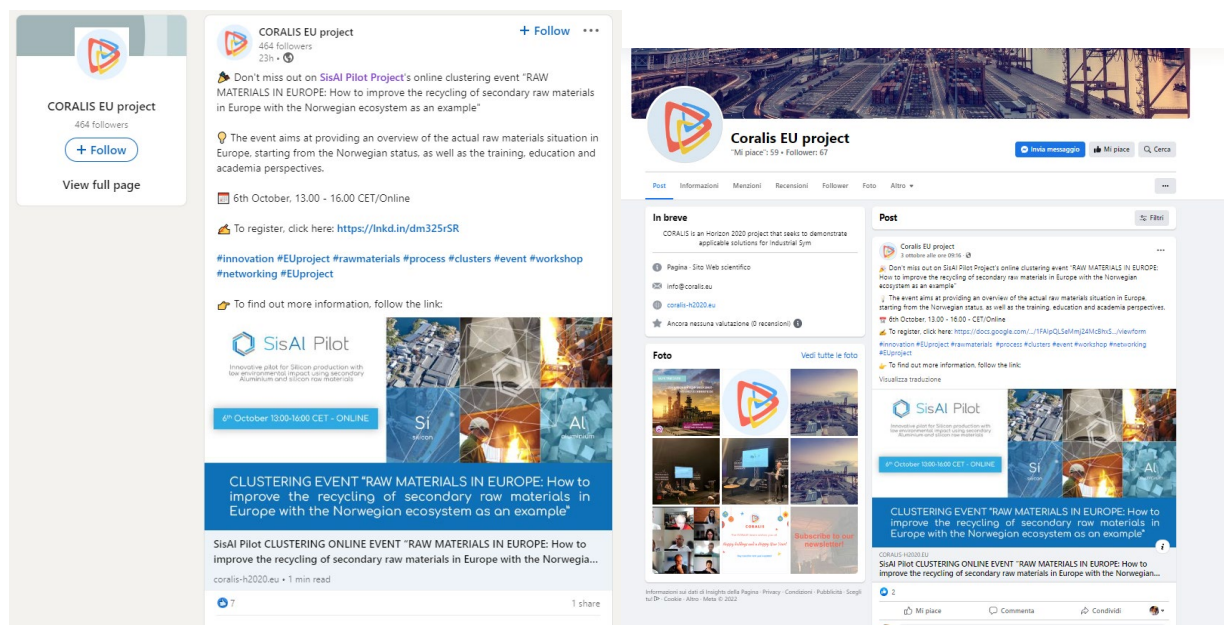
CORALIS EU project
464 followers
+ Follow
View full page

CORALIS EU project
464 followers
23h •
+ Follow
•••

Don't miss out on SisAl Pilot Project's online clustering event "RAW MATERIALS IN EUROPE: How to improve the recycling of secondary raw materials in Europe with the Norwegian ecosystem as an example"

The event aims at providing an overview of the actual raw materials situation in Europe, starting from the Norwegian status, as well as the training, education and academia perspectives.

6th October, 13.00 - 16.00 CET/Online

To register, click here: https://lnkd.in/dm325rSR

#innovation #EUproject #rawmaterials #process #clusters #event #workshop #networking #EUproject

To find out more information, follow the link:

SisAl Pilot
Innovative pilot for Silicon production with low environmental impact using secondary Aluminium and silicon raw materials
6th October 13:00-16:00 CET - ONLINE
Si
Silicon
Al
Aluminium
CLUSTERING EVENT "RAW MATERIALS IN EUROPE: How to improve the recycling of secondary raw materials in Europe with the Norwegian ecosystem as an example"

SisAl Pilot CLUSTERING ONLINE EVENT "RAW MATERIALS IN EUROPE: How to improve the recycling of secondary raw materials in Europe with the Norwegia...
coralis-h2020.eu • 1 min read
7
1 share

Coralis EU project
"Mi piace": 59 • Follower: 67
Invia messaggio
Mi piace
Cerca
Post Informazioni Menzioni Recensioni Follower Foto Altro ▾
•••

In breve
CORALIS is an Horizon 2020 project that seeks to demonstrate applicable solutions for Industrial Sym
Pagina · Sito Web scientifico
info@coralis.eu
coralis-h2020.eu
Ancora nessuna valutazione (0 recensioni)

Foto
Vedi tutte le foto
CORALIS
Subscribe to our newsletter!

Informazioni sui dati di Insights della Pagina · Privacy · Condizioni · Pubblicità · Scegli tu! · Cookie · Altro · Meta © 2022

Post
Filtri
Coralis EU project
3 ottobre alle ore 09:16 ·
•••
Don't miss out on SisAl Pilot Project's online clustering event "RAW MATERIALS IN EUROPE: How to improve the recycling of secondary raw materials in Europe with the Norwegian ecosystem as an example"
The event aims at providing an overview of the actual raw materials situation in Europe, starting from the Norwegian status, as well as the training, education and academia perspectives.
6th October, 13.00 - 16.00 - CET/Online
To register, click here: https://docs.google.com/.../1FAIpQLSeMmJ24McBhxS.../viewform
#innovation #EUproject #rawmaterials #process #clusters #event #workshop #networking #EUproject
To find out more information, follow the link:
Visualizza traduzione
SisAl Pilot
6th October 13:00-16:00 CET - ONLINE
Si
Al
CLUSTERING EVENT "RAW MATERIALS IN EUROPE: How to improve the recycling of secondary raw materials in Europe with the Norwegian ecosystem as an example"
CORALIS-H2020.EU
SisAl Pilot CLUSTERING ONLINE EVENT "RAW MATERIALS IN EUROPE: How to improve the recycling of secondary raw materials in Europe with the Norwegian...
2
Mi piace
Commenta
Condividi